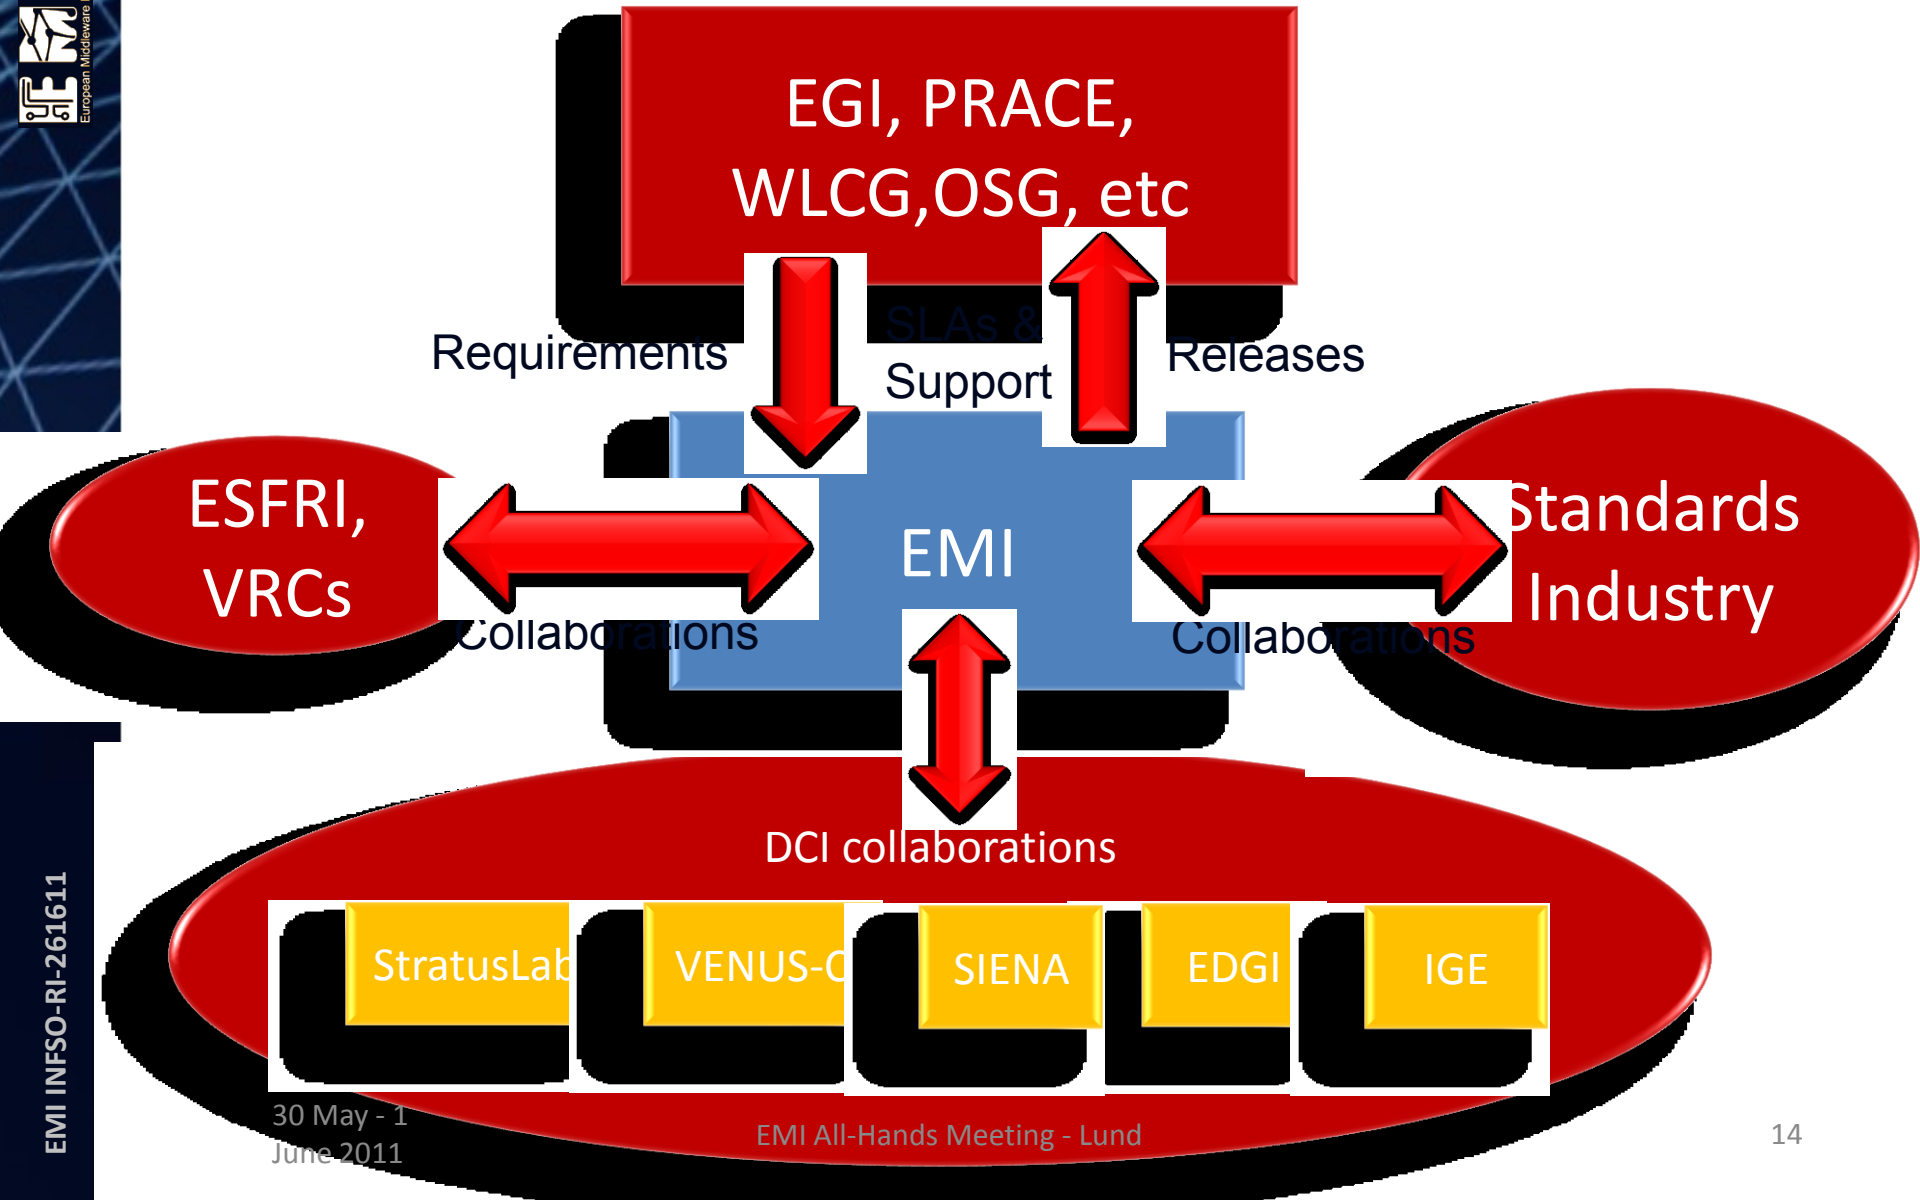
European Middleware

EGI, PRACE, WLCG,OSG, etc

Requirements

SLAs & Support

Releases

ESFRI, VRCs

EMI

Standards Industry

Collaborations

Collaborations

DCI collaborations

StratusLab

VENUS-C

SIENA

EDGI

IGE

EMI INFSO-RI-261611

30 May - 1 June 2011

EMI All-Hands Meeting - Lund

14